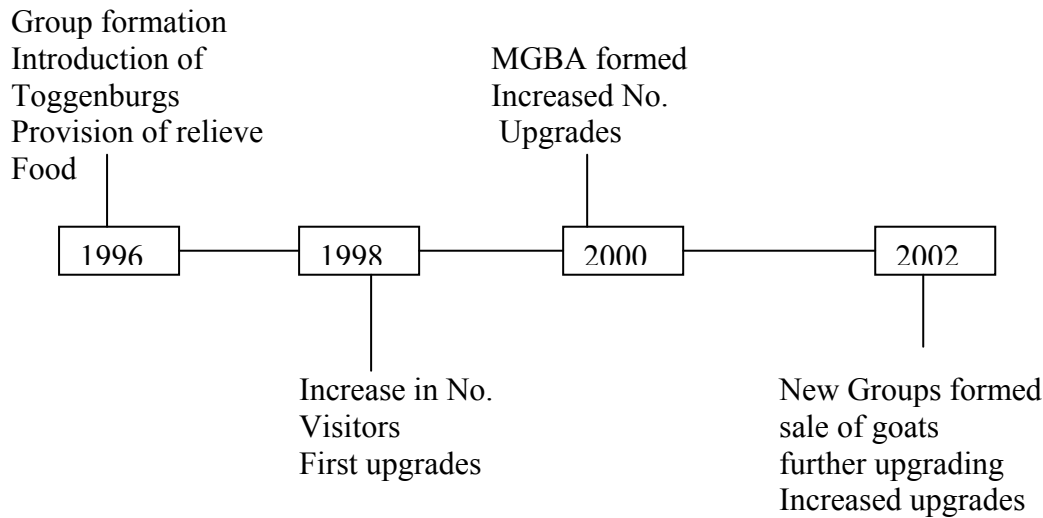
Group formation
Introduction of Toggenburgs
Provision of relieve Food

MGBA formed
Increased No. Upgrades

1996

1998

2000

2002

Increase in No. Visitors
First upgrades

New Groups formed
sale of goats
further upgrading
Increased upgrades